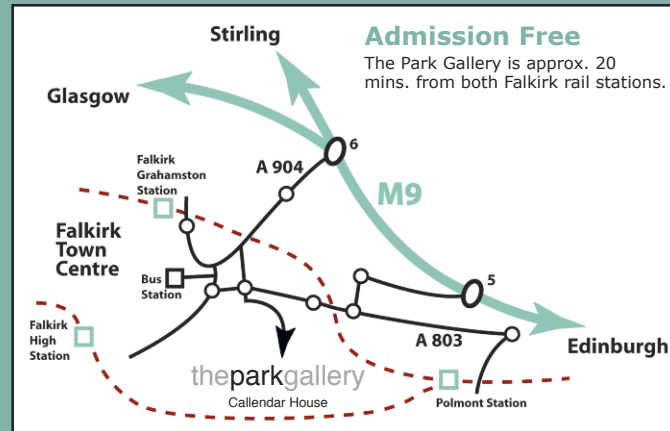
Stirling

Admission Free

The Park Gallery is approx. 20 mins. from both Falkirk rail stations.

Glasgow

6

Falkirk Grahamston Station

A 904

M9

Falkirk Town Centre

Bus Station

5

Falkirk High Station

A 803

Edinburgh

theparkgallery

Callendar House

Polmont Station